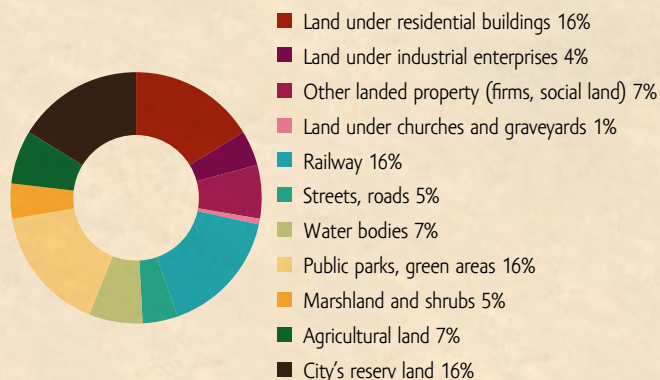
Land under residential buildings 16%
Land under industrial enterprises 4%
Other landed property (firms, social land) 7%
Land under churches and graveyards 1%
Railway 16%
Streets, roads 5%
Water bodies 7%
Public parks, green areas 16%
Marshland and shrubs 5%
Agricultural land 7%
City's reserv land 16%